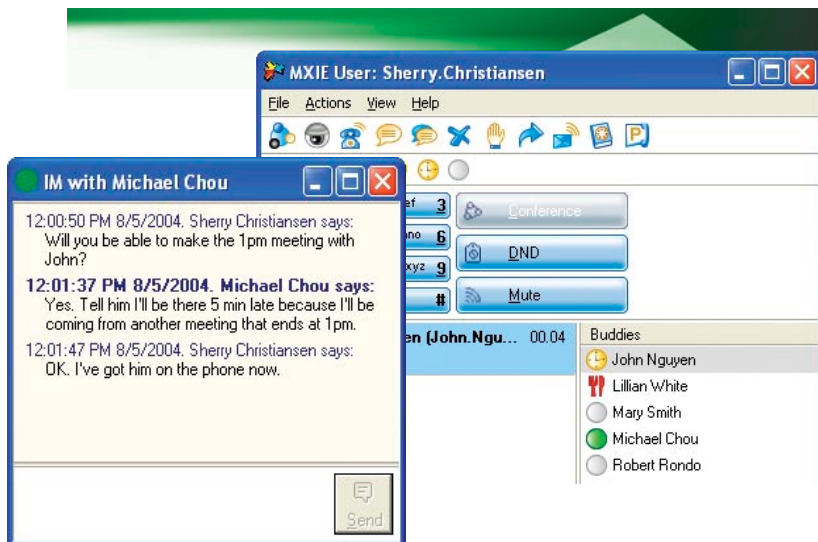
MXIE User: Sherry.Christiansen

File Actions View Help

IM with Michael Chou

12:00:50 PM 8/5/2004. Sherry Christiansen says:
Will you be able to make the 1pm meeting with John?

12:01:37 PM 8/5/2004. Michael Chou says:
Yes. Tell him I'll be there 5 min late because I'll be coming from another meeting that ends at 1pm.

12:01:47 PM 8/5/2004. Sherry Christiansen says:
OK. I've got him on the phone now.

Send

ef 3
mno 6
xyz 9
#

Conference
DND
Mute

en (John.Ngu... 00.04

Buddies
John Nguyen
Lillian White
Mary Smith
Michael Chou
Robert Rondo